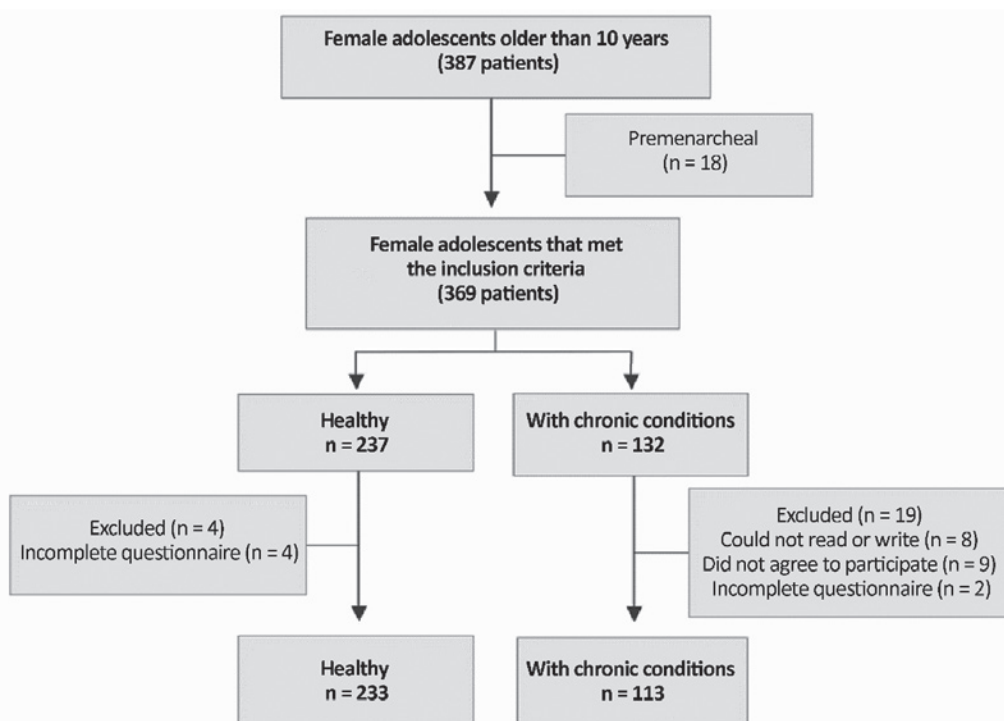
Female adolescents older than 10 years
(387 patients)

Premenarcheal
(n = 18)

Female adolescents that met the inclusion criteria
(369 patients)

Healthy
n = 237

With chronic conditions
n = 132

Excluded (n = 4)
Incomplete questionnaire (n = 4)

Excluded (n = 19)
Could not read or write (n = 8)
Did not agree to participate (n = 9)
Incomplete questionnaire (n = 2)

Healthy
n = 233

With chronic conditions
n = 113